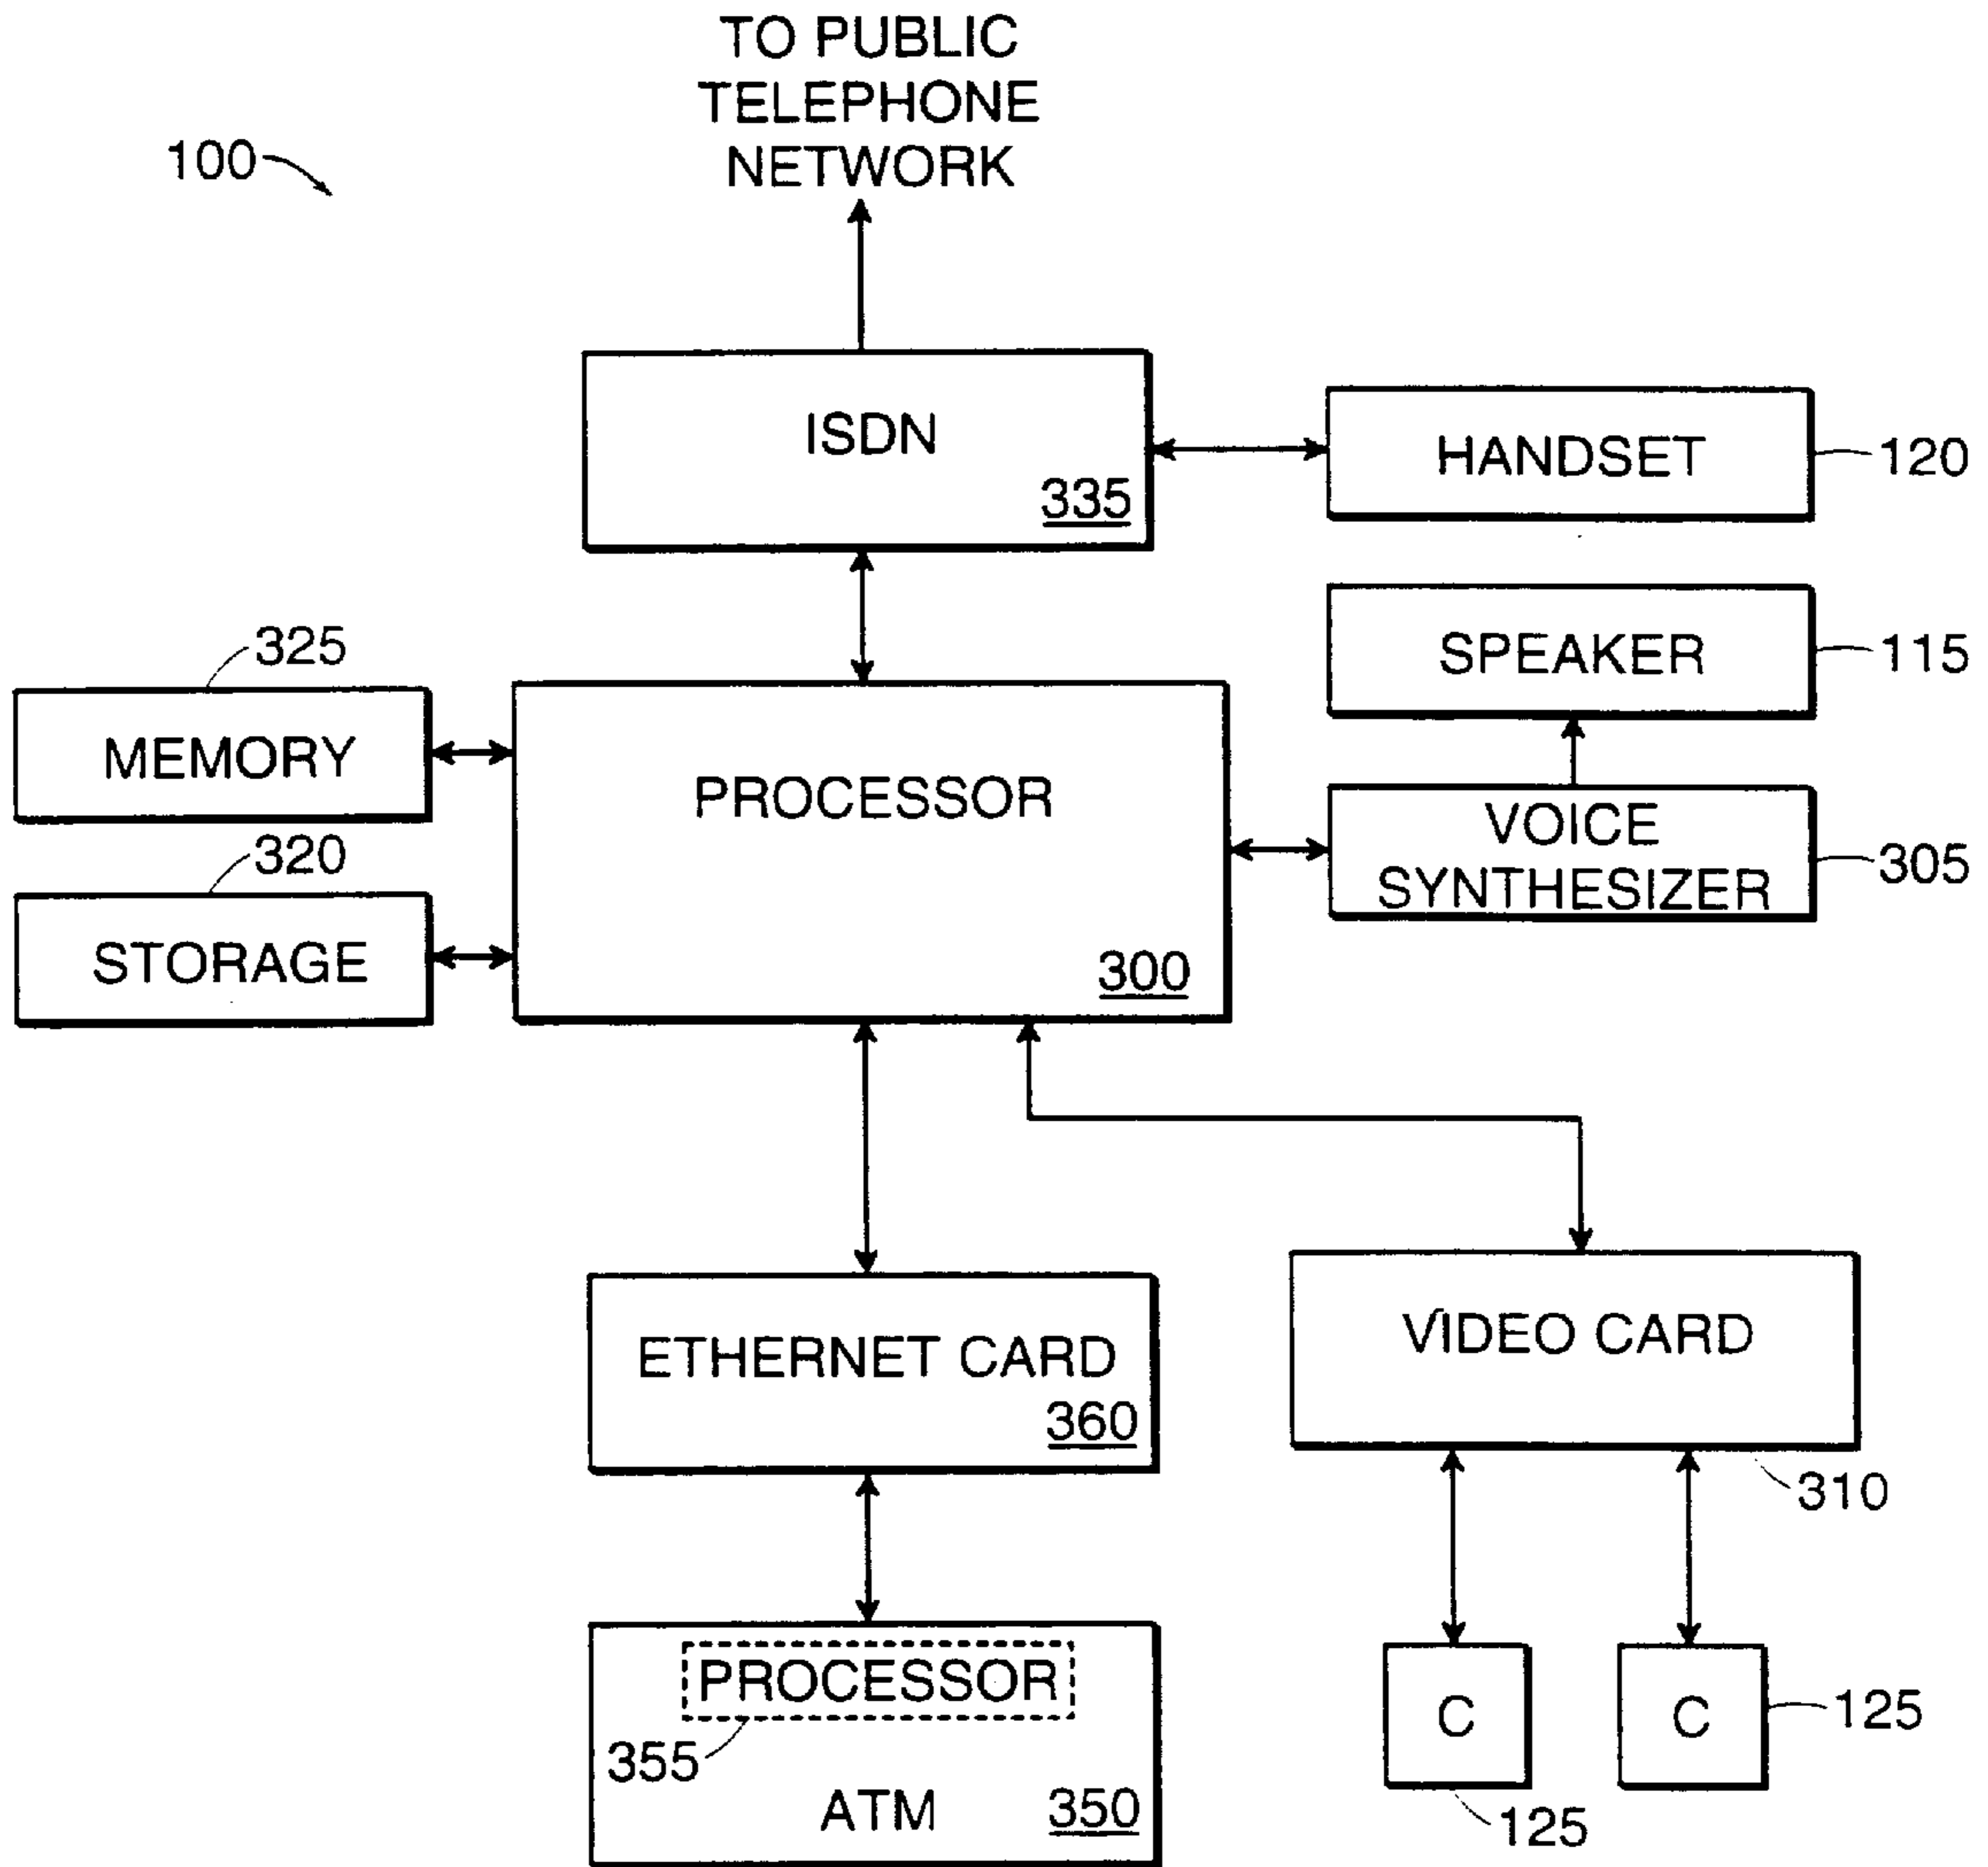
TO PUBLIC TELEPHONE NETWORK

100

ISDN
335

HANDSET
120

SPEAKER
115

325
MEMORY

320
STORAGE

PROCESSOR
300

VOICE SYNTHESIZER
305

ETHERNET CARD
360

VIDEO CARD
310

PROCESSOR
355
ATM
350

C
C
125
125